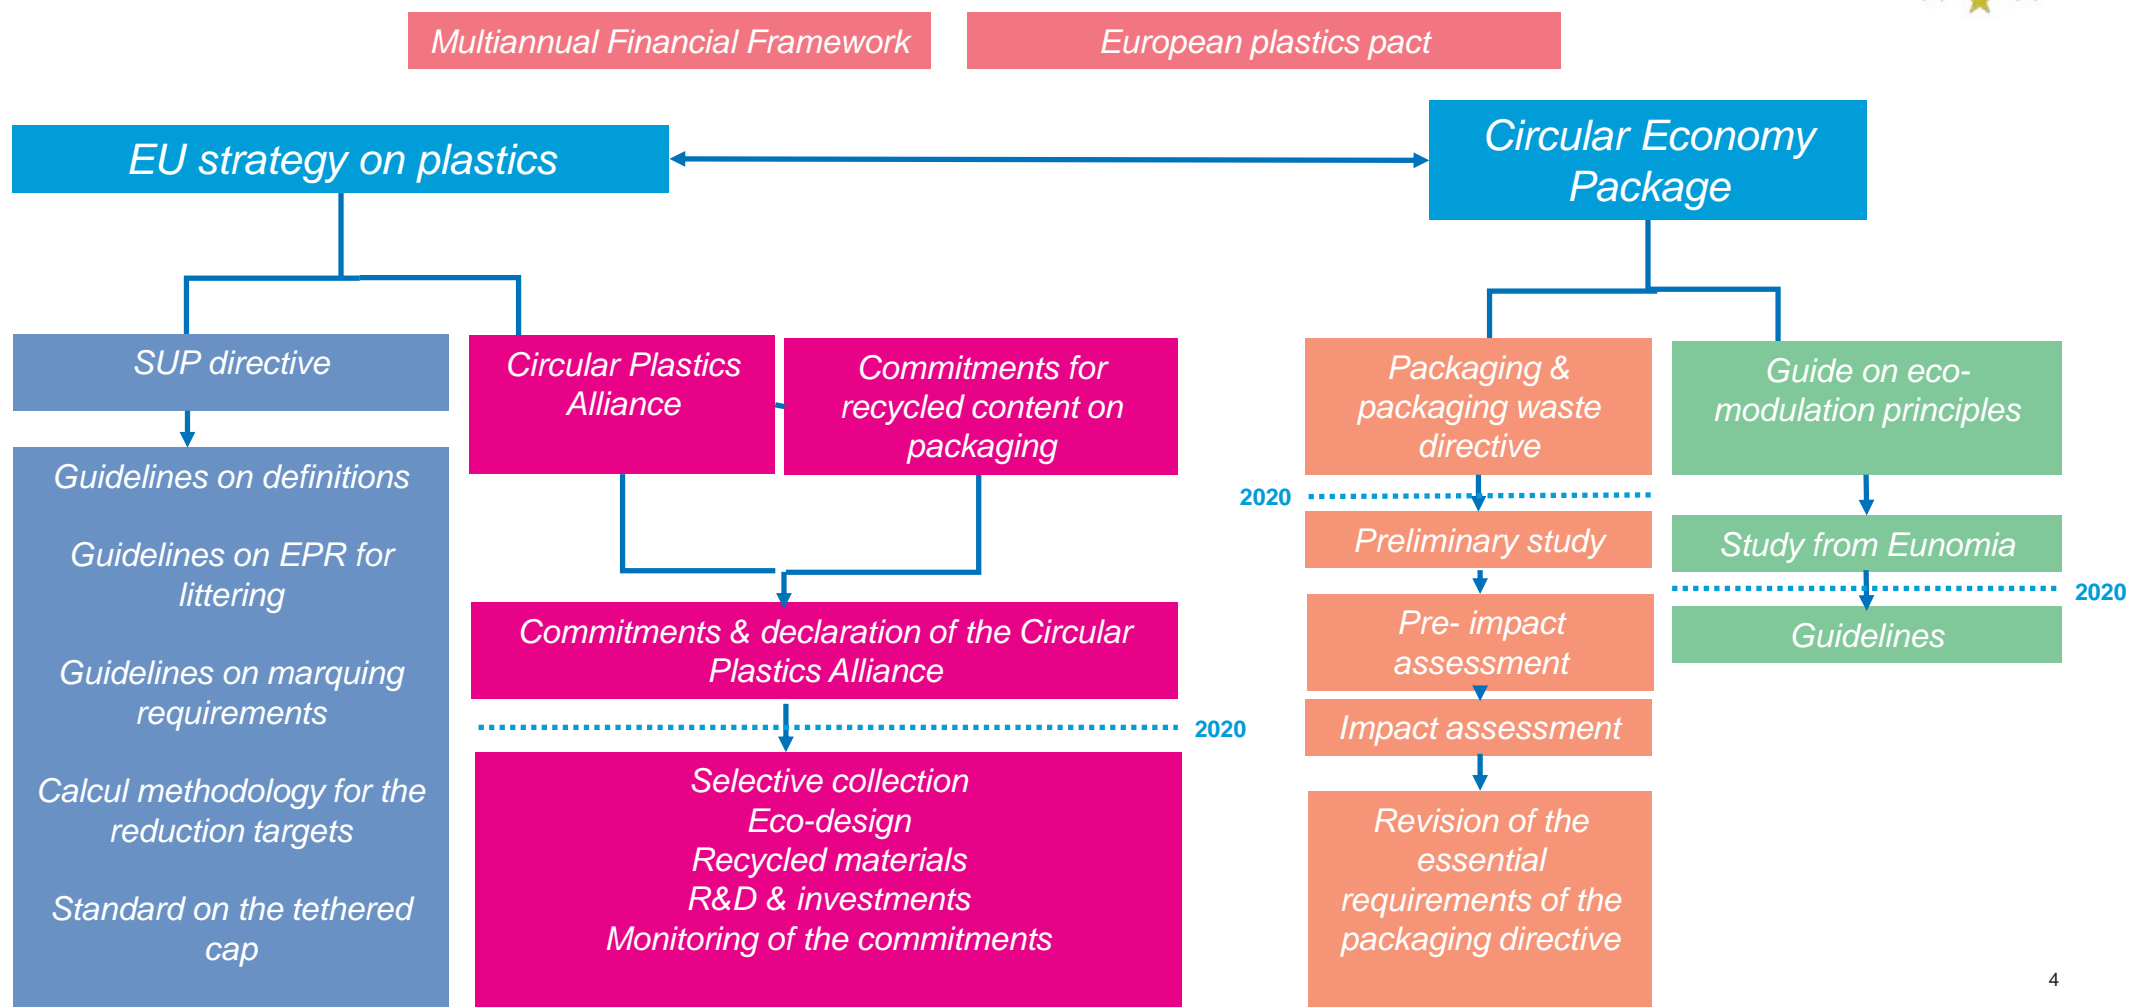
Multiannual Financial Framework

European plastics pact

EU strategy on plastics

Circular Economy Package

SUP directive

Guidelines on definitions

Guidelines on EPR for littering

Guidelines on marquing requirements

Calcul methodology for the reduction targets

Standard on the tethered cap

Circular Plastics Alliance

Commitments for recycled content on packaging

Commitments & declaration of the Circular Plastics Alliance

2020

Selective collection
Eco-design
Recycled materials
R&D & investments
Monitoring of the commitments

Packaging & packaging waste directive

2020

Preliminary study

Pre- impact assessment

Impact assessment

Revision of the essential requirements of the packaging directive

Guide on eco-modulation principles

Study from Eunomia

2020

Guidelines

4